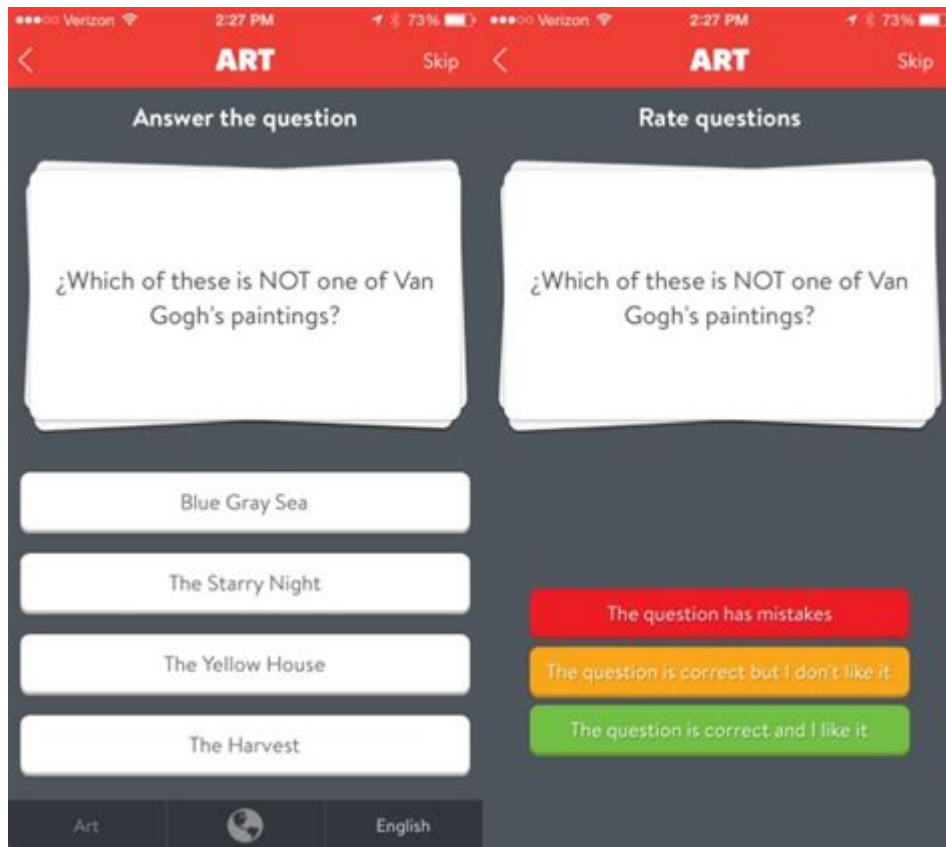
●●●○○ Verizon 2:27 PM 73%

ART

Skip

Answer the question

¿Which of these is NOT one of Van Gogh's paintings?

Blue Gray Sea

The Starry Night

The Yellow House

The Harvest

Art

English

●●●○○ Verizon 2:27 PM 73%

ART

Skip

Rate questions

¿Which of these is NOT one of Van Gogh's paintings?

The question has mistakes

The question is correct but I don't like it

The question is correct and I like it